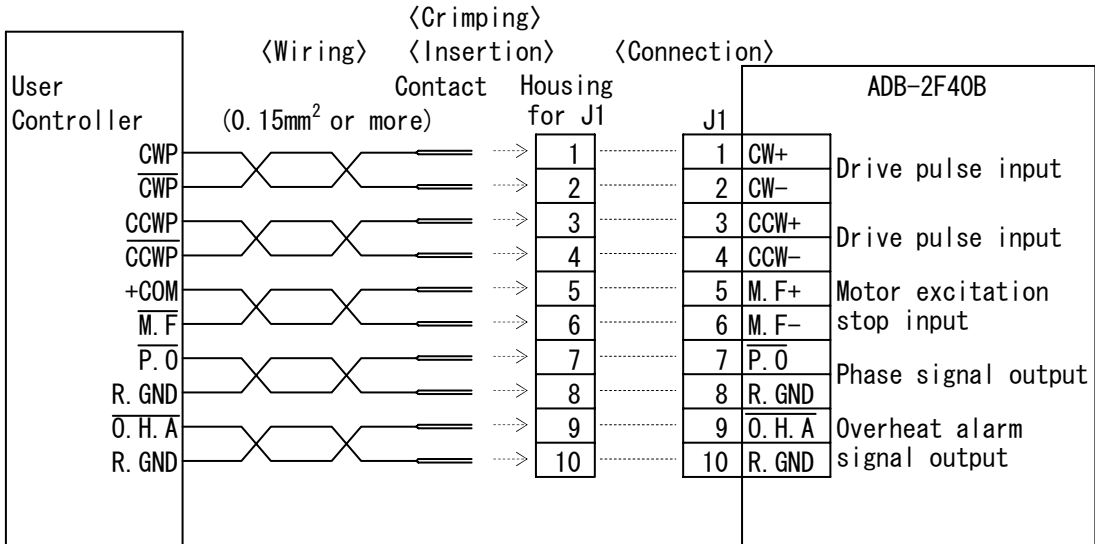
〈Crimping〉
〈Wiring〉 〈Insertion〉 〈Connection〉

User Controller

Contact

(0.15mm$^2$ or more)

Housing for J1

J1

ADB-2F40B

CWP
$\overline{\text{CWP}}$
CCWP
$\overline{\text{CCWP}}$
+COM
$\overline{\text{M.F}}$
$\overline{\text{P.O}}$
R.GND
$\overline{\text{O.H.A}}$
R.GND

1
2
3
4
5
6
7
8
9
10

| J1 | | |
|---|---|---|
| 1 | CW+ | Drive pulse input |
| 2 | CW− | |
| 3 | CCW+ | Drive pulse input |
| 4 | CCW− | |
| 5 | M.F+ | Motor excitation stop input |
| 6 | M.F− | |
| 7 | $\overline{\text{P.O}}$ | Phase signal output |
| 8 | R.GND | |
| 9 | $\overline{\text{O.H.A}}$ | Overheat alarm signal output |
| 10 | R.GND | |